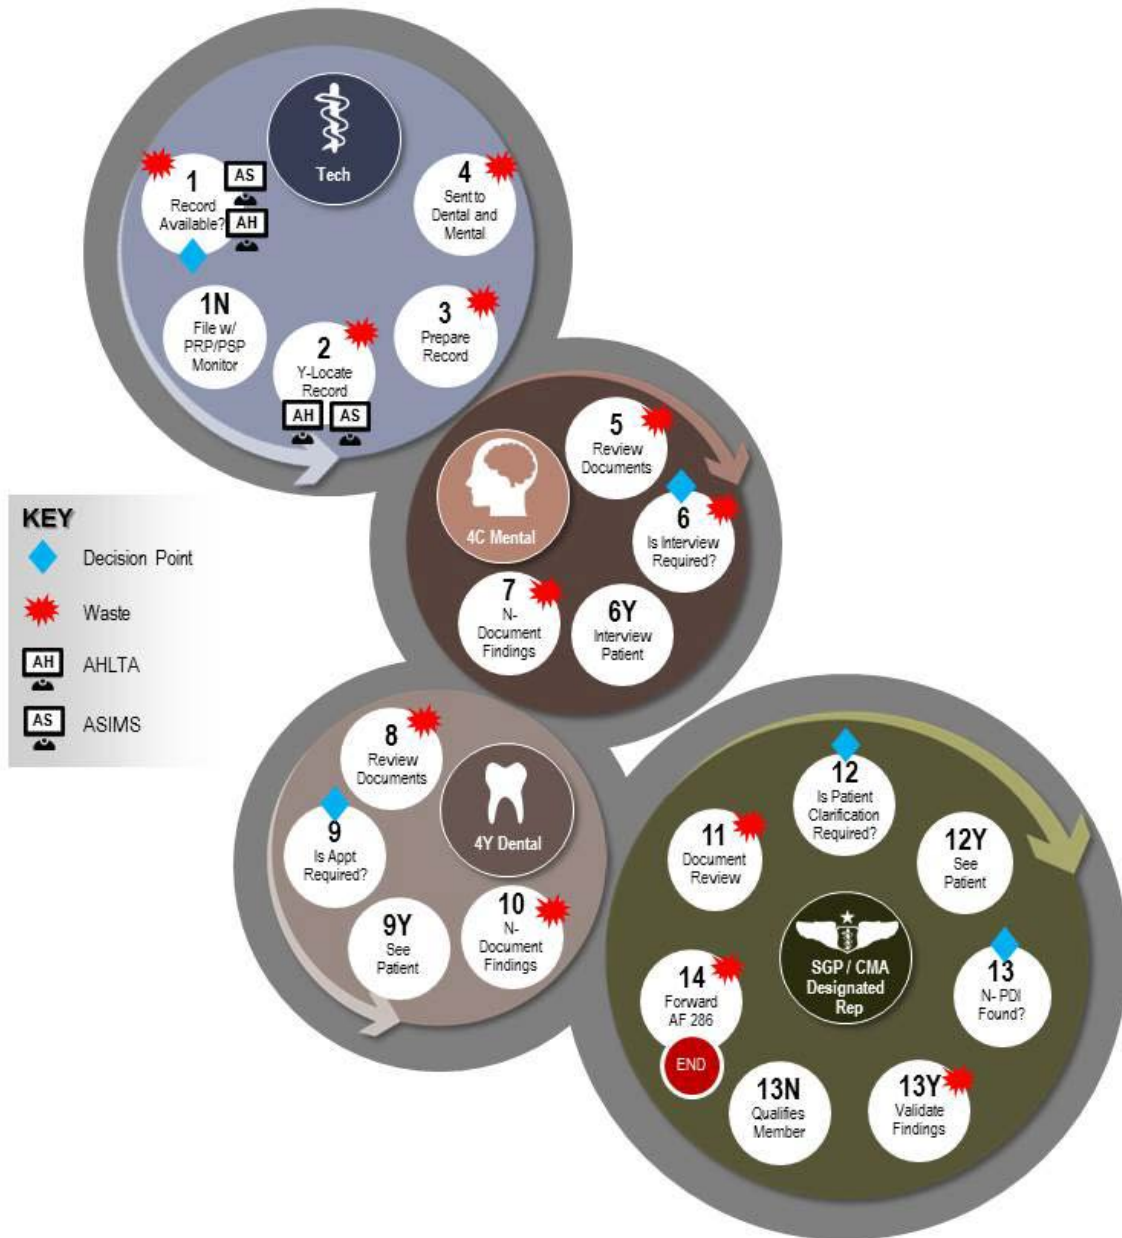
Tech

1
Record Available?
AS
AH

4
Sent to Dental and Mental

1N
File w/ PRP/PSP Monitor

2
Y-Locate Record
AH
AS

3
Prepare Record

4C Mental

5
Review Documents

6
Is Interview Required?

7
N- Document Findings

6Y
Interview Patient

KEY
Decision Point
Waste
AH AHLTA
AS ASIMS

4Y Dental

8
Review Documents

9
Is Appt Required?

9Y
See Patient

10
N- Document Findings

12
Is Patient Clarification Required?

11
Document Review

12Y
See Patient

SGP / CMA Designated Rep

13
N- PDI Found?

14
Forward AF 286

END

13N
Qualifies Member

13Y
Validate Findings